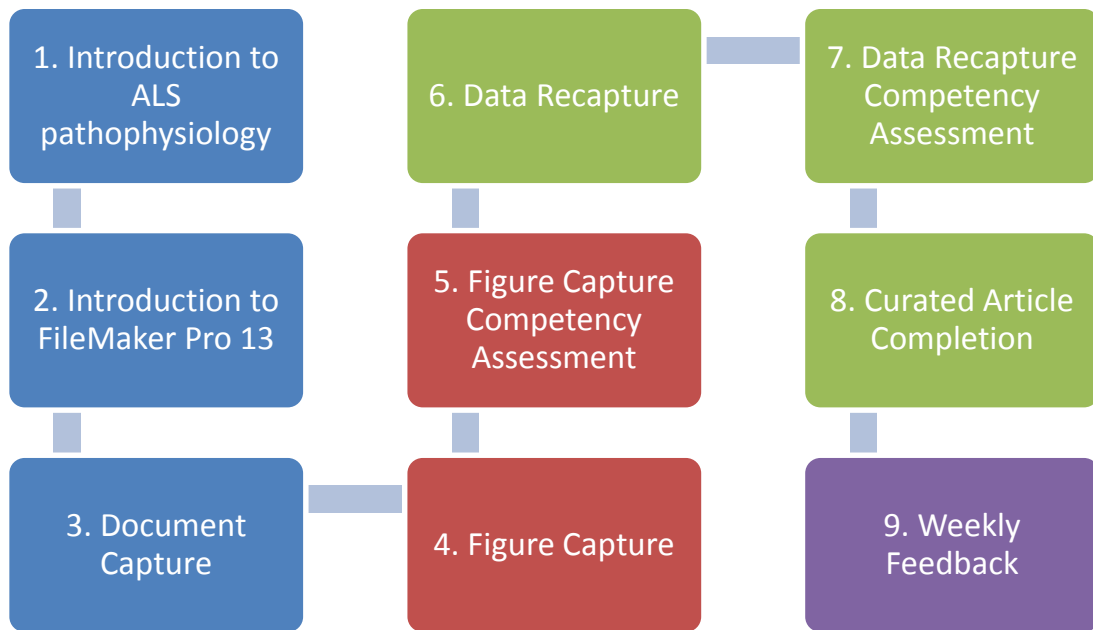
1. Introduction to ALS pathophysiology

2. Introduction to FileMaker Pro 13

3. Document Capture

4. Figure Capture

5. Figure Capture Competency Assessment

6. Data Recapture

7. Data Recapture Competency Assessment

8. Curated Article Completion

9. Weekly Feedback